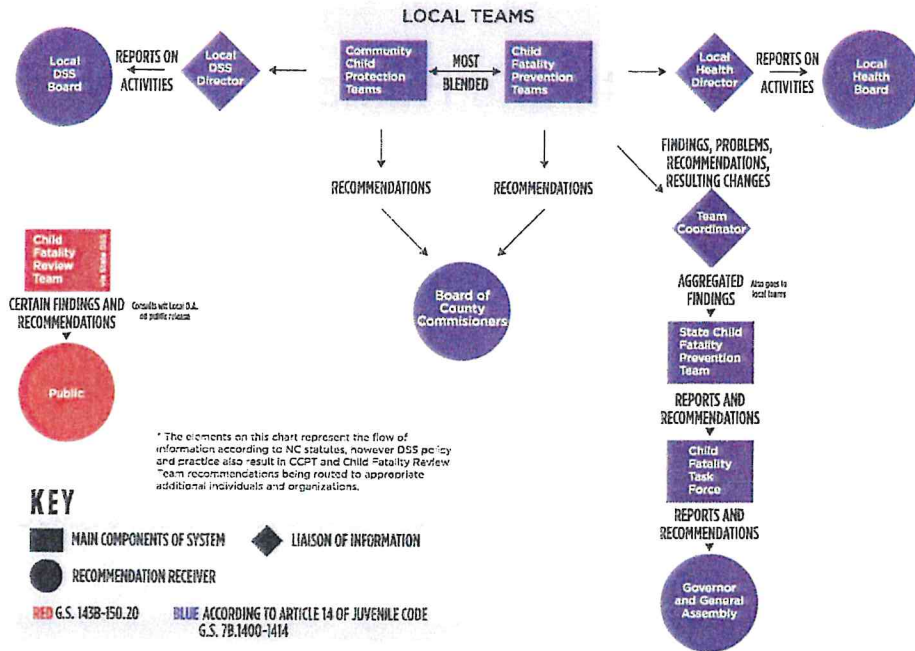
LOCAL TEAMS

Local DSS Board

REPORTS ON ACTIVITIES

Local DSS Director

Community Child Protection Teams

MOST BLENDED

Child Fatality Prevention Teams

Local Health Director

REPORTS ON ACTIVITIES

Local Health Board

RECOMMENDATIONS

RECOMMENDATIONS

FINDINGS, PROBLEMS, RECOMMENDATIONS, RESULTING CHANGES

Team Coordinator

Child Fatality Review Team

via State DSS

CERTAIN FINDINGS AND RECOMMENDATIONS

Consults with Local D.A. on public release

Board of County Commisioners

AGGREGATED FINDINGS

Also goes to local teams

State Child Fatality Prevention Team

Public

REPORTS AND RECOMMENDATIONS

* The elements on this chart represent the flow of information according to NC statutes, however DSS policy and practice also result in CCPT and Child Fatality Review Team recommendations being routed to appropriate additional individuals and organizations.

Child Fatality Task Force

KEY

MAIN COMPONENTS OF SYSTEM

LIAISON OF INFORMATION

REPORTS AND RECOMMENDATIONS

RECOMMENDATION RECEIVER

RED G.S. 143B-150.20

BLUE ACCORDING TO ARTICLE 14 OF JUVENILE CODE G.S. 7B.1400-1414

Governor and General Assembly